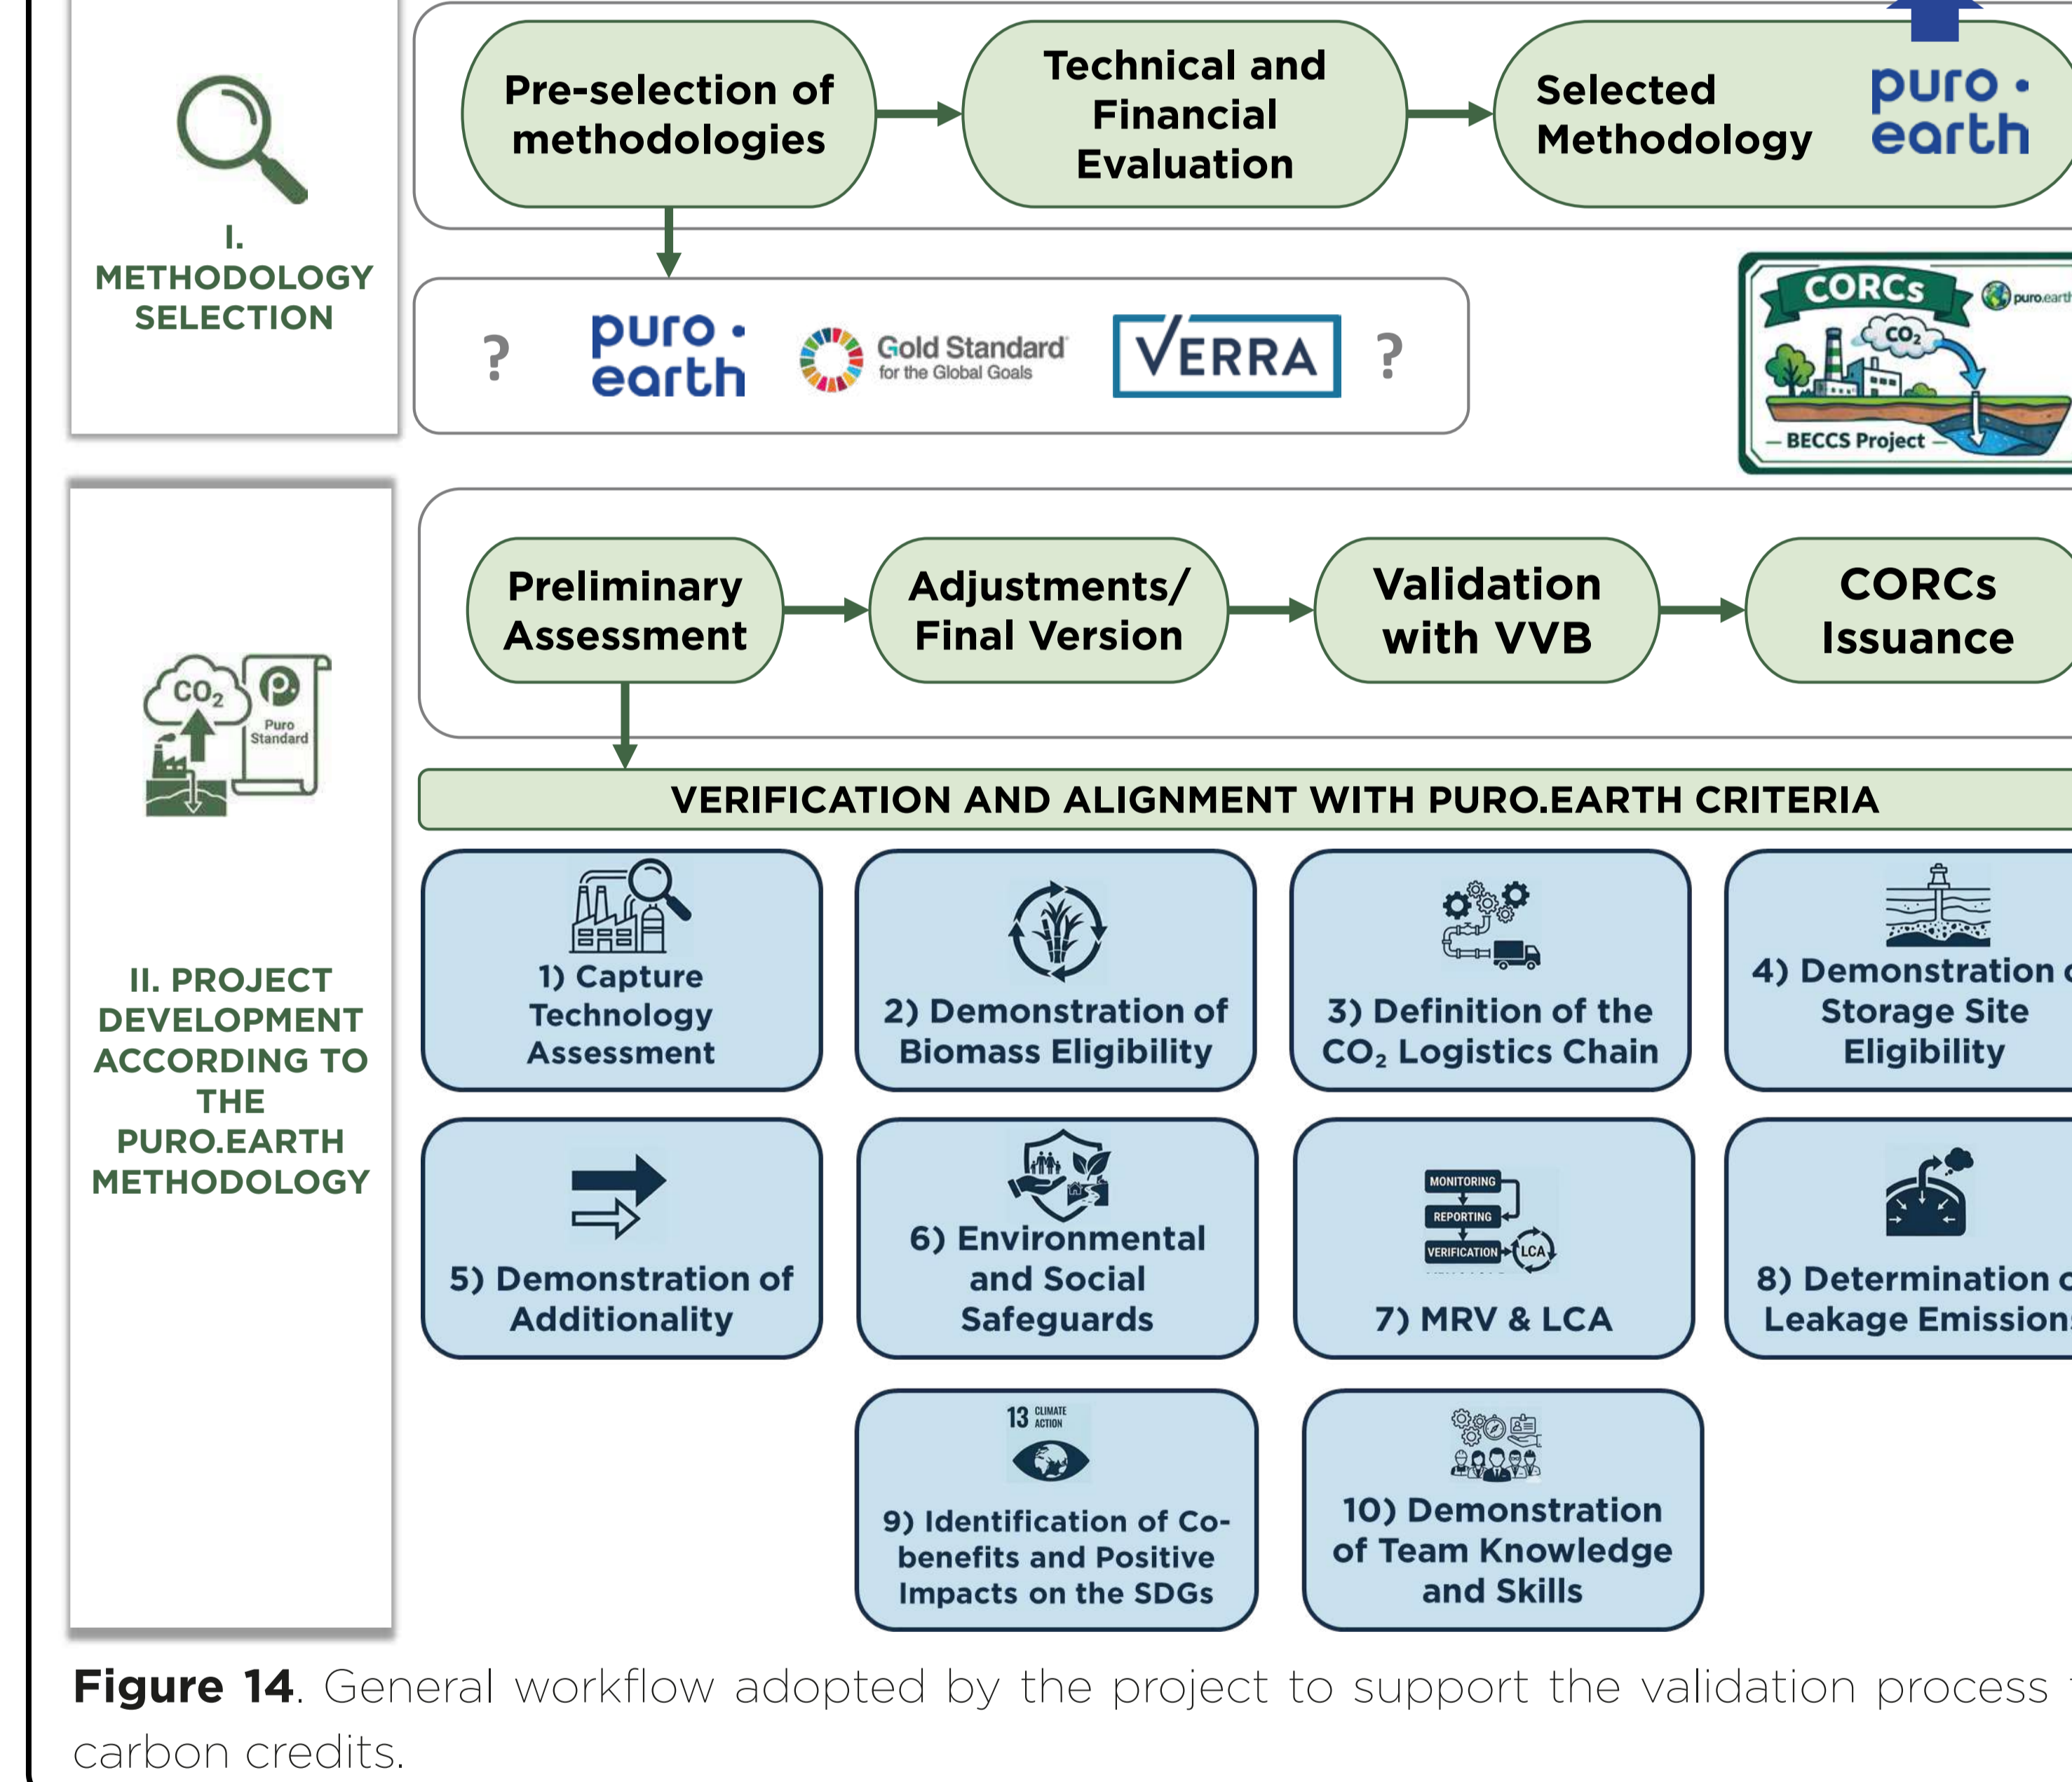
I. METHODOLOGY SELECTION

Pre-selection of methodologies

Technical and Financial Evaluation

Selected Methodology

puro • earth

? puro • earth Gold Standard for the Global Goals VERRA ?

CORCs puro.earth $CO_2$ BECCS Project

$CO_2$ Puro Standard

II. PROJECT DEVELOPMENT ACCORDING TO THE PURO.EARTH METHODOLOGY

Preliminary Assessment

Adjustments/ Final Version

Validation with VVB

CORCs Issuance

VERIFICATION AND ALIGNMENT WITH PURO.EARTH CRITERIA

1) Capture Technology Assessment

2) Demonstration of Biomass Eligibility

3) Definition of the $CO_2$ Logistics Chain

4) Demonstration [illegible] Storage Site Eligibility

5) Demonstration of Additionality

6) Environmental and Social Safeguards

MONITORING REPORTING VERIFICATION LCA

7) MRV & LCA

8) Determination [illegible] Leakage Emission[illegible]

13 CLIMATE ACTION

9) Identification of Co-benefits and Positive Impacts on the SDGs

10) Demonstration of Team Knowledge and Skills

Figure 14. General workflow adopted by the project to support the validation process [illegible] carbon credits.